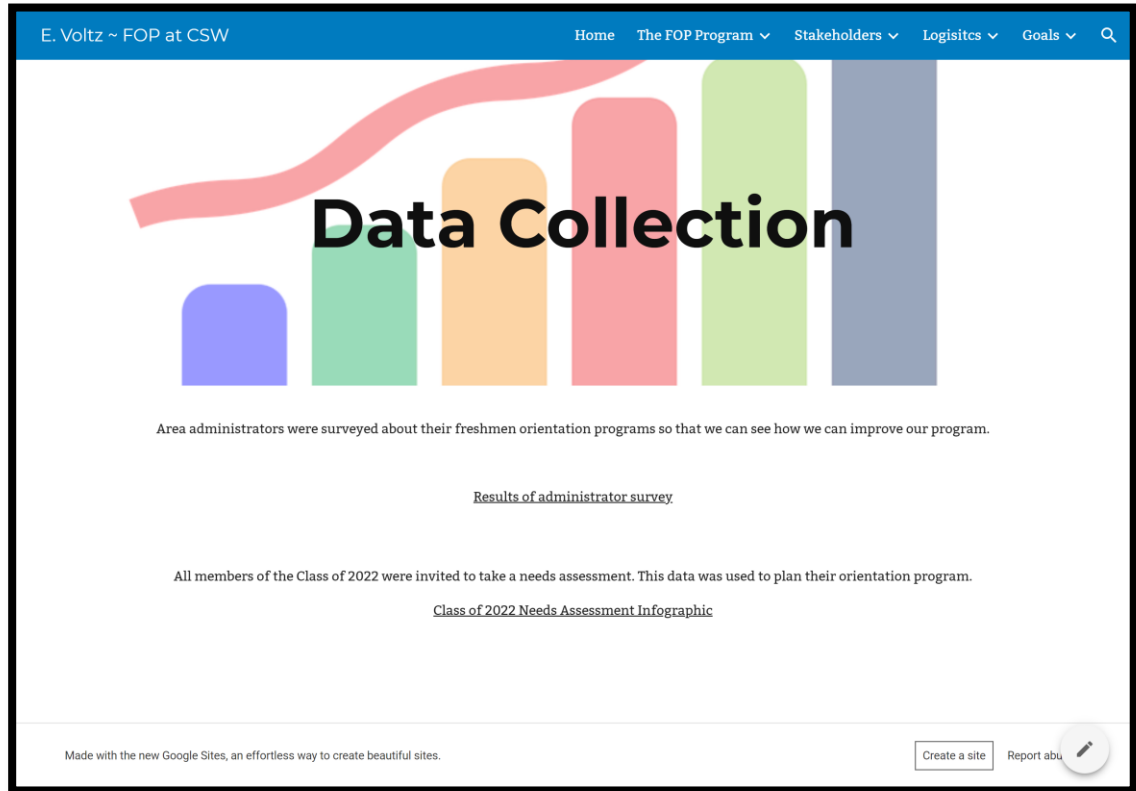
E. Voltz ~ FOP at CSW

Home The FOP Program Stakeholders Logisitcs Goals

Data Collection

Area administrators were surveyed about their freshmen orientation programs so that we can see how we can improve our program.

Results of administrator survey

All members of the Class of 2022 were invited to take a needs assessment. This data was used to plan their orientation program.

Class of 2022 Needs Assessment Infographic

Made with the new Google Sites, an effortless way to create beautiful sites.

Create a site

Report abu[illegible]